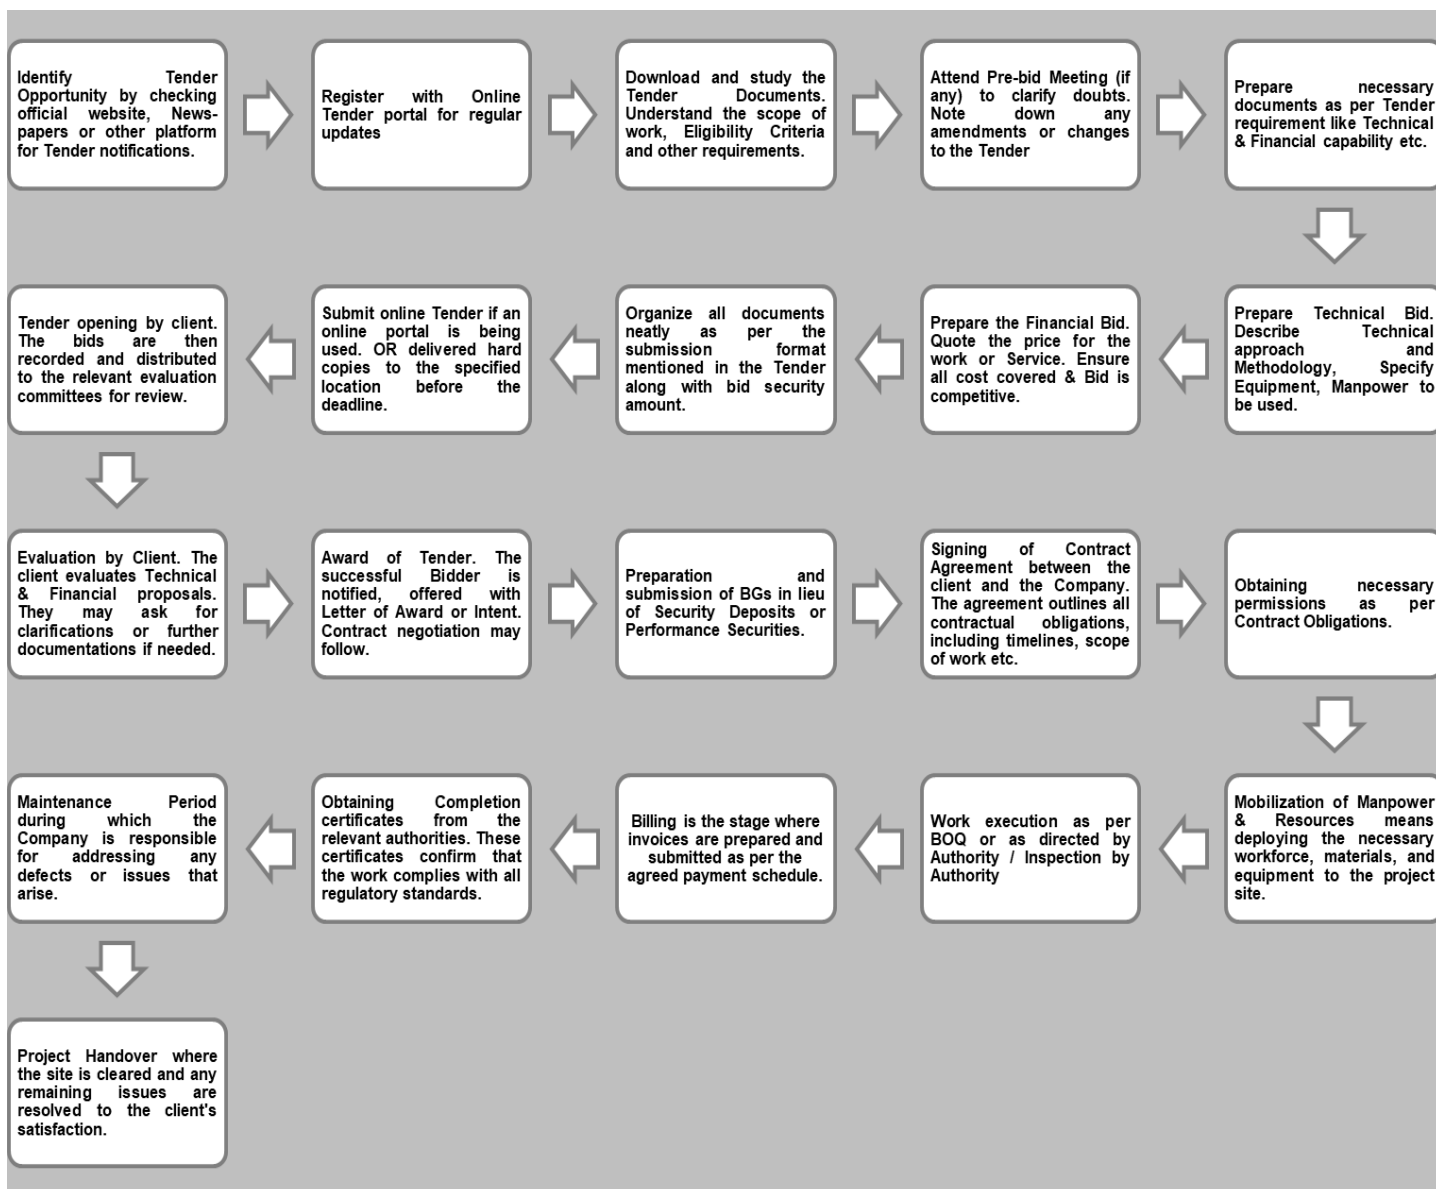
Identify Tender Opportunity by checking official website, Newspapers or other platform for Tender notifications.

Register with Online Tender portal for regular updates

Download and study the Tender Documents. Understand the scope of work, Eligibility Criteria and other requirements.

Attend Pre-bid Meeting (if any) to clarify doubts. Note down any amendments or changes to the Tender

Prepare necessary documents as per Tender requirement like Technical & Financial capability etc.

Prepare Technical Bid. Describe Technical approach and Methodology, Specify Equipment, Manpower to be used.

Prepare the Financial Bid. Quote the price for the work or Service. Ensure all cost covered & Bid is competitive.

Organize all documents neatly as per the submission format mentioned in the Tender along with bid security amount.

Submit online Tender if an online portal is being used. OR delivered hard copies to the specified location before the deadline.

Tender opening by client. The bids are then recorded and distributed to the relevant evaluation committees for review.

Evaluation by Client. The client evaluates Technical & Financial proposals. They may ask for clarifications or further documentations if needed.

Award of Tender. The successful Bidder is notified, offered with Letter of Award or Intent. Contract negotiation may follow.

Preparation and submission of BGs in lieu of Security Deposits or Performance Securities.

Signing of Contract Agreement between the client and the Company. The agreement outlines all contractual obligations, including timelines, scope of work etc.

Obtaining necessary permissions as per Contract Obligations.

Mobilization of Manpower & Resources means deploying the necessary workforce, materials, and equipment to the project site.

Work execution as per BOQ or as directed by Authority / Inspection by Authority

Billing is the stage where invoices are prepared and submitted as per the agreed payment schedule.

Obtaining Completion certificates from the relevant authorities. These certificates confirm that the work complies with all regulatory standards.

Maintenance Period during which the Company is responsible for addressing any defects or issues that arise.

Project Handover where the site is cleared and any remaining issues are resolved to the client's satisfaction.